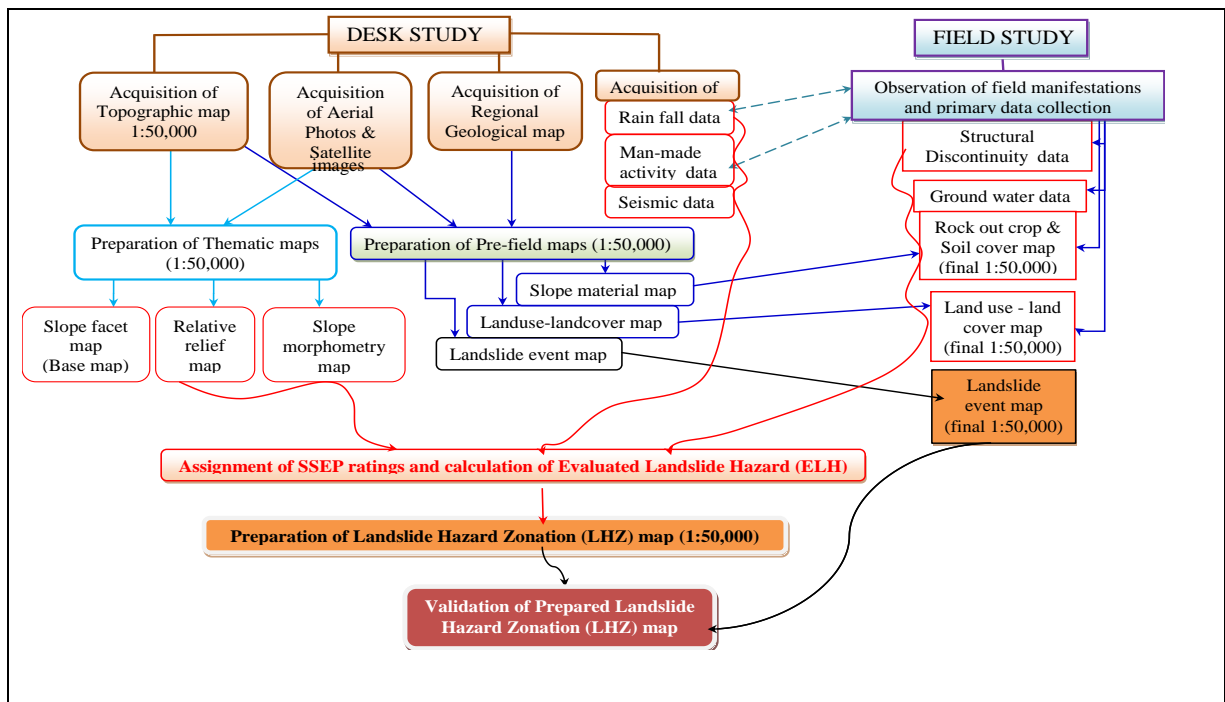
DESK STUDY

FIELD STUDY

Acquisition of Topographic map 1:50,000

Acquisition of Aerial Photos & Satellite images

Acquisition of Regional Geological map

Acquisition of

Rain fall data

Man-made activity data

Seismic data

Observation of field manifestations and primary data collection

Structural Discontinuity data

Ground water data

Rock out crop & Soil cover map (final 1:50,000)

Land use - land cover map (final 1:50,000)

Preparation of Thematic maps (1:50,000)

Preparation of Pre-field maps (1:50,000)

Slope material map

Landuse-landcover map

Landslide event map

Slope facet map (Base map)

Relative relief map

Slope morphometry map

Landslide event map (final 1:50,000)

Assignment of SSEP ratings and calculation of Evaluated Landslide Hazard (ELH)

Preparation of Landslide Hazard Zonation (LHZ) map (1:50,000)

Validation of Prepared Landslide Hazard Zonation (LHZ) map